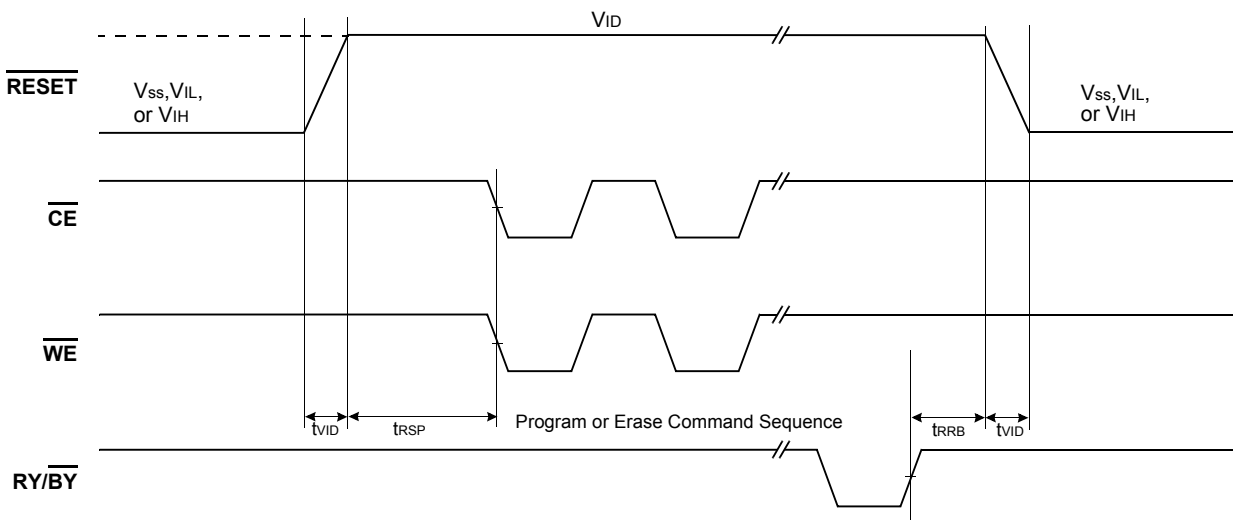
$\overline{\text{RESET}}$

$V_{ID}$

$V_{SS}, V_{IL}$, or $V_{IH}$

$V_{SS}, V_{IL}$, or $V_{IH}$

$\overline{\text{CE}}$

$\overline{\text{WE}}$

$t_{VID}$ $t_{RSP}$ Program or Erase Command Sequence $t_{RRB}$ $t_{VID}$

RY/$\overline{\text{BY}}$